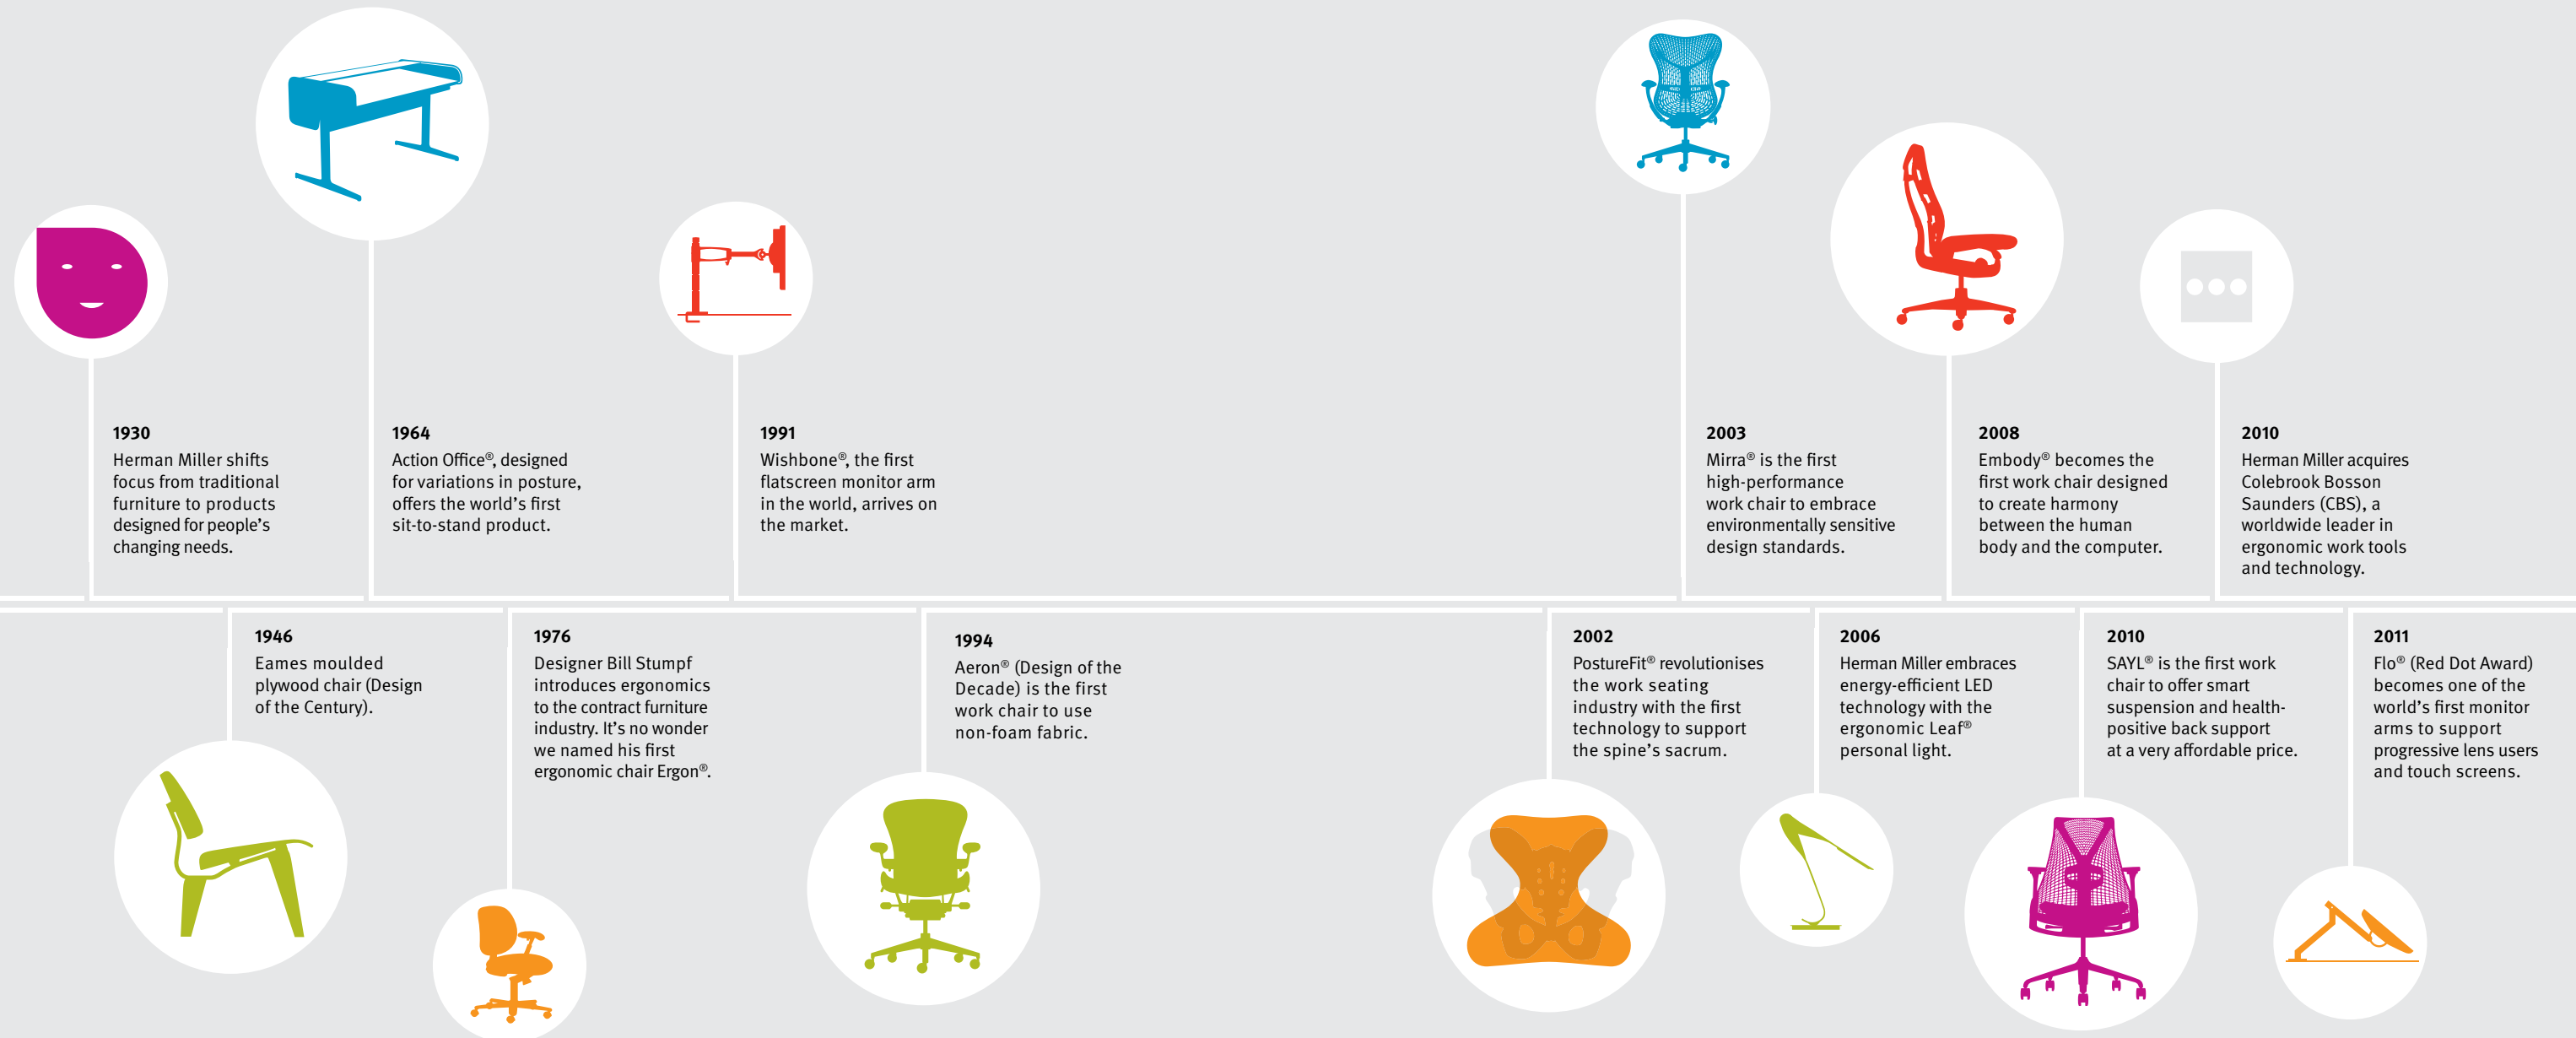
1930
Herman Miller shifts focus from traditional furniture to products designed for people's changing needs.

1964
Action Office®, designed for variations in posture, offers the world's first sit-to-stand product.

1991
Wishbone®, the first flatscreen monitor arm in the world, arrives on the market.

2003
Mirra® is the first high-performance work chair to embrace environmentally sensitive design standards.

2008
Embody® becomes the first work chair designed to create harmony between the human body and the computer.

2010
Herman Miller acquires Colebrook Bosson Saunders (CBS), a worldwide leader in ergonomic work tools and technology.

1946
Eames moulded plywood chair (Design of the Century).

1976
Designer Bill Stumpf introduces ergonomics to the contract furniture industry. It's no wonder we named his first ergonomic chair Ergon®.

1994
Aeron® (Design of the Decade) is the first work chair to use non-foam fabric.

2002
PostureFit® revolutionises the work seating industry with the first technology to support the spine's sacrum.

2006
Herman Miller embraces energy-efficient LED technology with the ergonomic Leaf® personal light.

2010
SAYL® is the first work chair to offer smart suspension and health-positive back support at a very affordable price.

2011
Flo® (Red Dot Award) becomes one of the world's first monitor arms to support progressive lens users and touch screens.